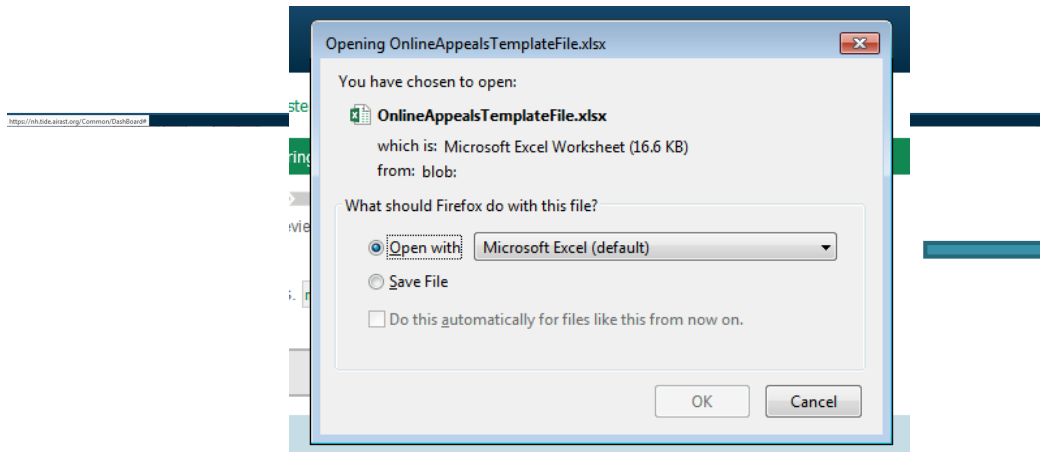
https://nh.tide.airast.org/Common/DashBoard#

ste

ring

evie

S. n

Opening OnlineAppealsTemplateFile.xlsx

You have chosen to open:

OnlineAppealsTemplateFile.xlsx

which is: Microsoft Excel Worksheet (16.6 KB)

from: blob:

What should Firefox do with this file?

Open with Microsoft Excel (default)

Save File

Do this automatically for files like this from now on.

OK

Cancel